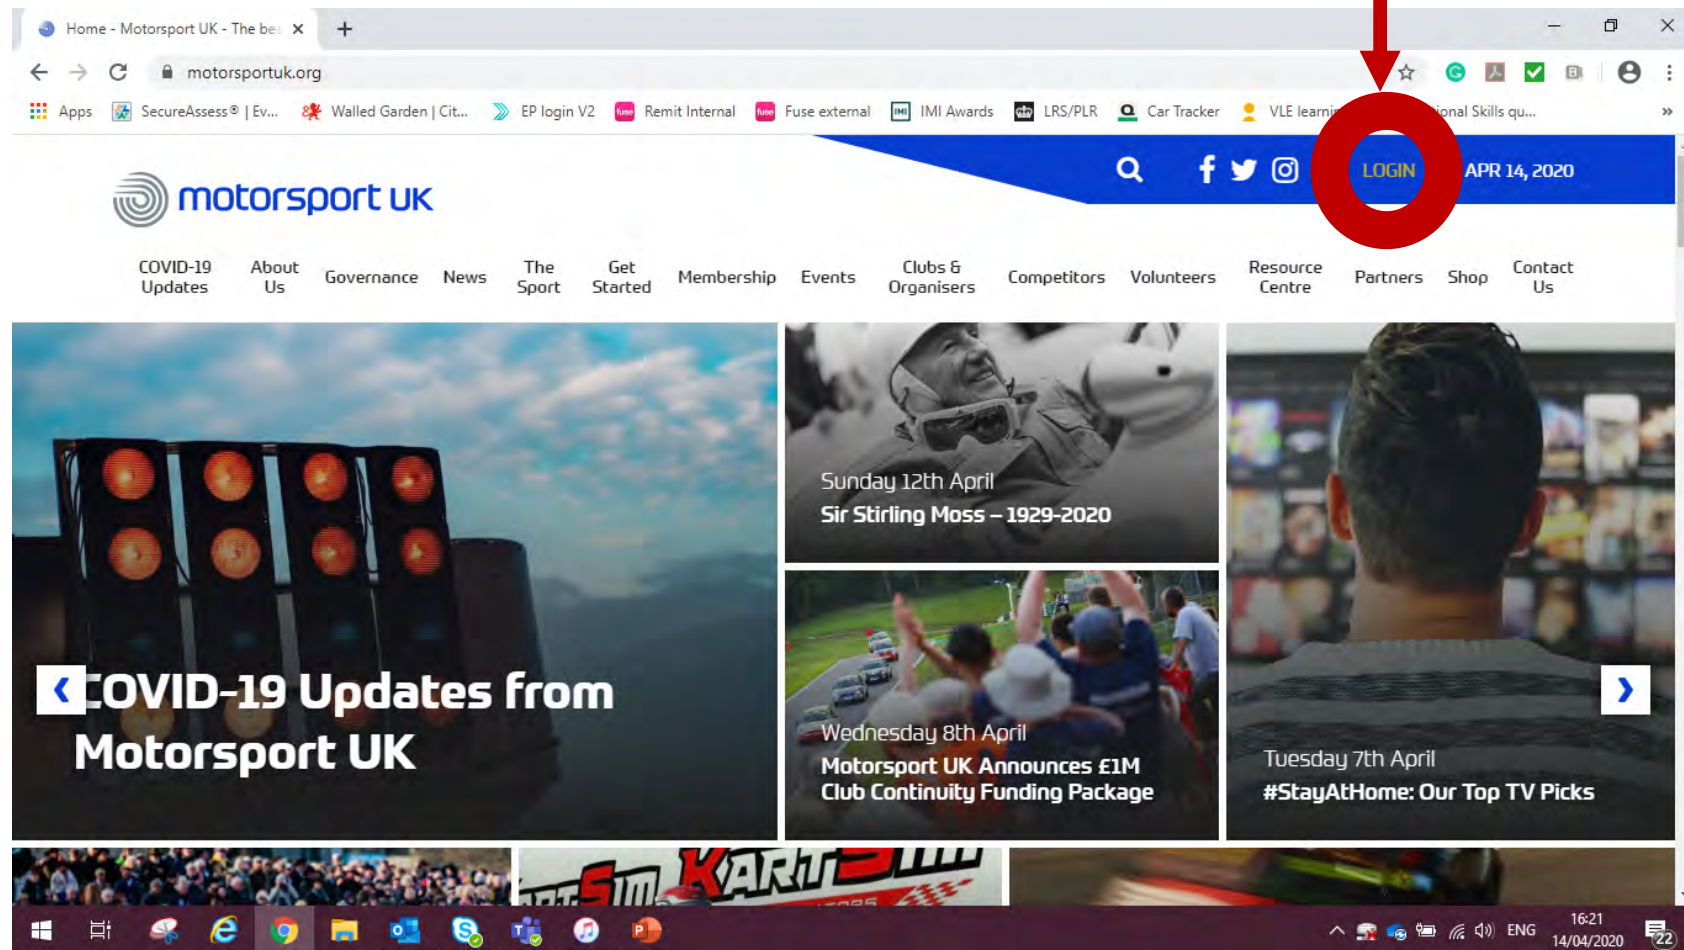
Home - Motorsport UK - The be ×
+

motorsportuk.org

Apps SecureAssess® | Ev... Walled Garden | Cit... EP login V2 Remit Internal Fuse external IMI Awards LRS/PLR Car Tracker VLE learni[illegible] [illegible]onal Skills qu...

motorsport UK

LOGIN APR 14, 2020

COVID-19 Updates
About Us
Governance
News
The Sport
Get Started
Membership
Events
Clubs & Organisers
Competitors
Volunteers
Resource Centre
Partners
Shop
Contact Us

COVID-19 Updates from Motorsport UK

Sunday 12th April
Sir Stirling Moss – 1929-2020

Wednesday 8th April
Motorsport UK Announces £1M Club Continuity Funding Package

Tuesday 7th April
#StayAtHome: Our Top TV Picks

ENG 16:21 14/04/2020 22